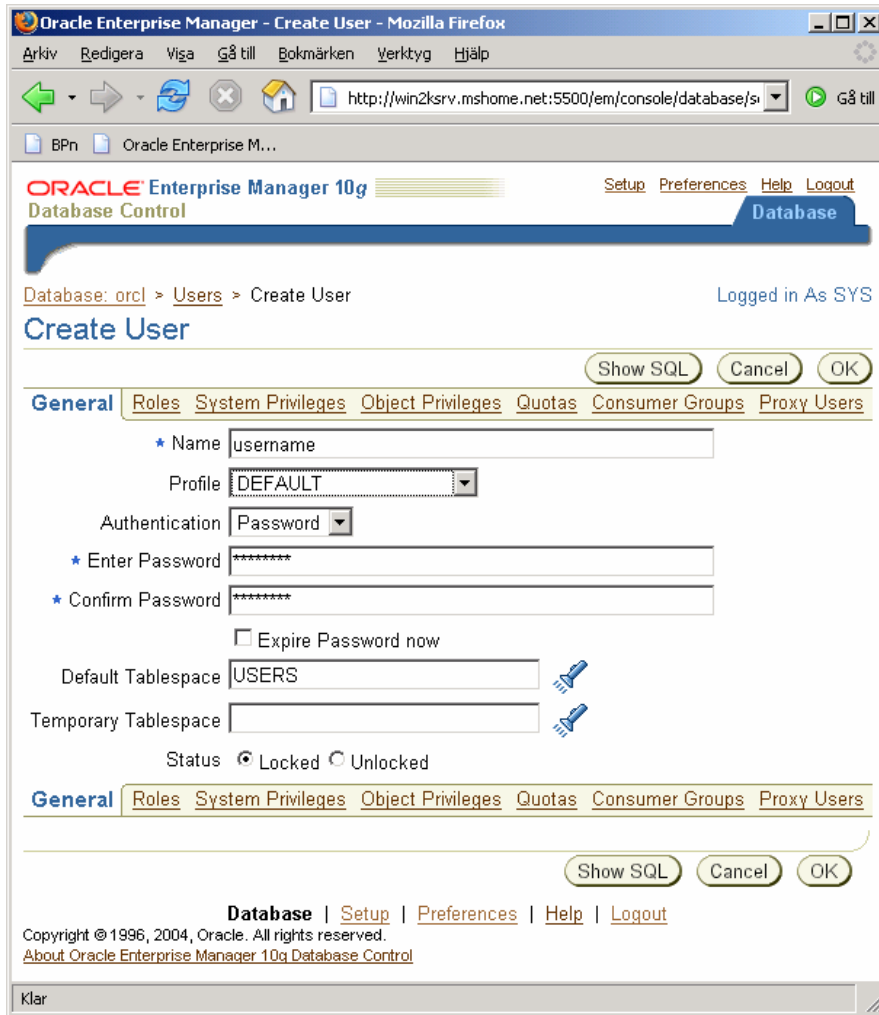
Oracle Enterprise Manager - Create User - Mozilla Firefox

Arkiv Redigera Visa Gå till Bokmärken Verktyg Hjälp

http://win2ksrv.mshome.net:5500/em/console/database/s

Gå till

BPn Oracle Enterprise M...

ORACLE Enterprise Manager 10g
Database Control

Setup Preferences Help Logout

Database

Database: orcl > Users > Create User

Logged in As SYS

Create User

Show SQL Cancel OK

General Roles System Privileges Object Privileges Quotas Consumer Groups Proxy Users

* Name username

Profile DEFAULT

Authentication Password

* Enter Password ********

* Confirm Password ********

Expire Password now

Default Tablespace USERS

Temporary Tablespace

Status Locked Unlocked

General Roles System Privileges Object Privileges Quotas Consumer Groups Proxy Users

Show SQL Cancel OK

Database | Setup | Preferences | Help | Logout

Copyright © 1996, 2004, Oracle. All rights reserved.
About Oracle Enterprise Manager 10g Database Control

Klar